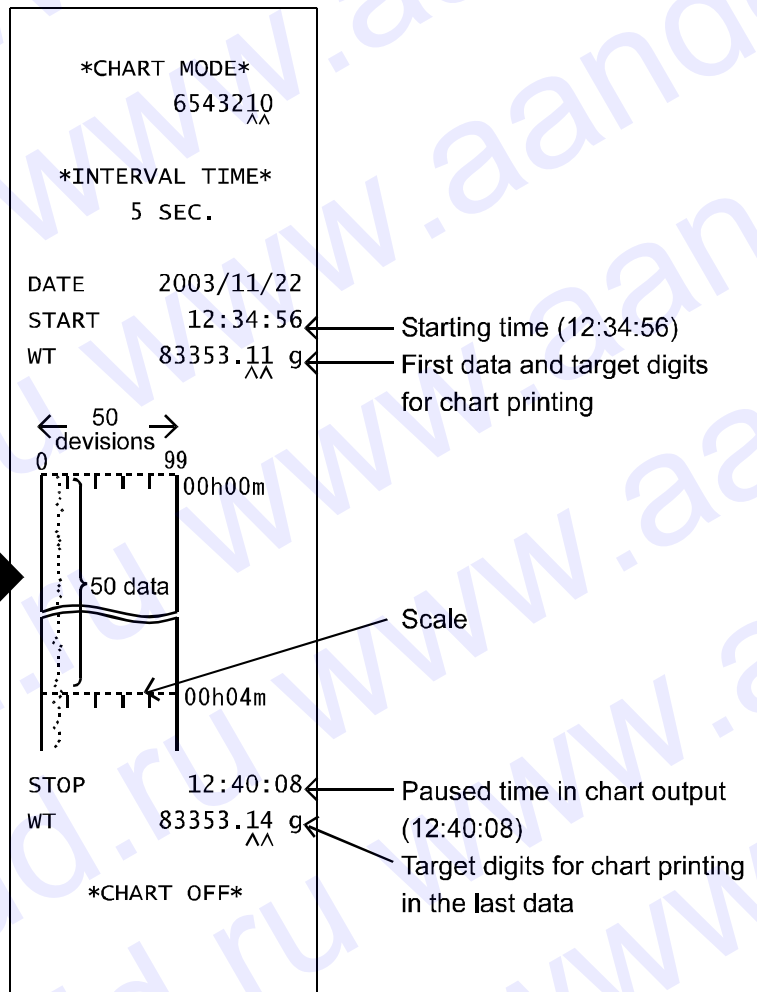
*CHART MODE*
6543210
^^

*INTERVAL TIME*
5 SEC.

DATE 2003/11/22
START 12:34:56
WT 83353.11 g
^^

Starting time (12:34:56)
First data and target digits for chart printing

50 devisions
0 99
00h00m
50 data
Scale
00h04m

STOP 12:40:08
WT 83353.14 g
^^

Paused time in chart output (12:40:08)
Target digits for chart printing in the last data

*CHART OFF*

www.aand.ru